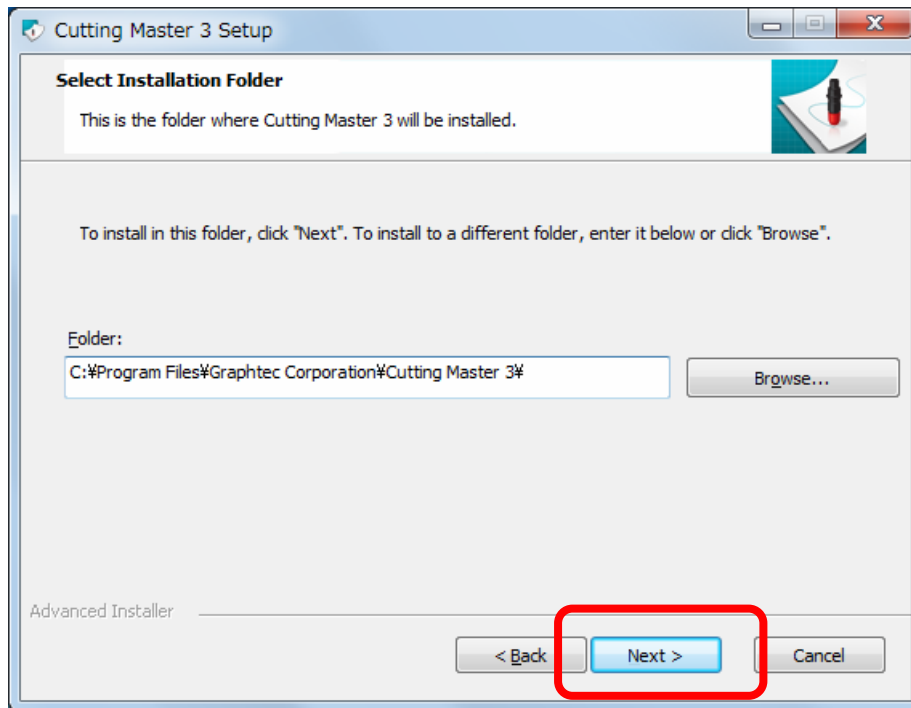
Cutting Master 3 Setup

Select Installation Folder

This is the folder where Cutting Master 3 will be installed.

To install in this folder, click "Next". To install to a different folder, enter it below or click "Browse".

Folder:

C:¥Program Files¥Graphtec Corporation¥Cutting Master 3¥

Browse...

Advanced Installer

< Back

Next >

Cancel